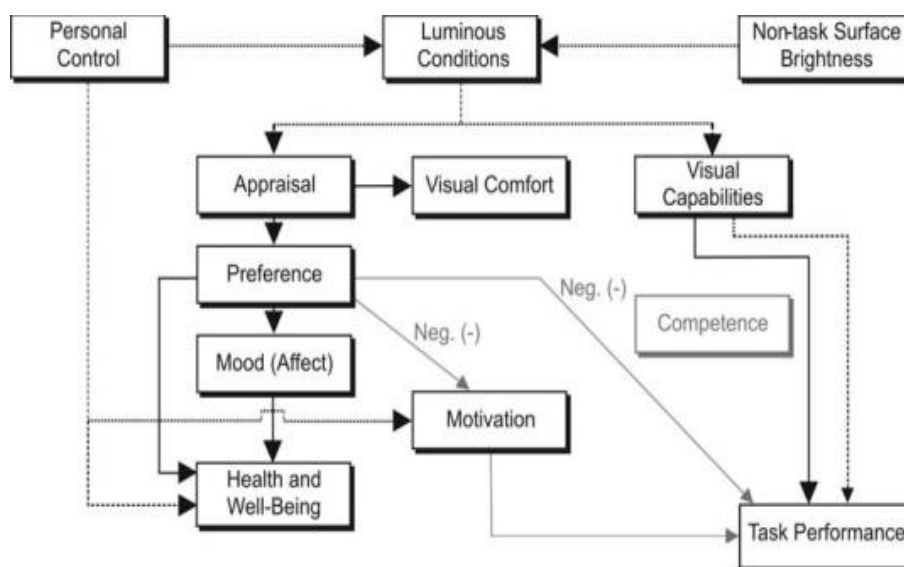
Personal Control

Luminous Conditions

Non-task Surface Brightness

Appraisal

Visual Comfort

Visual Capabilities

Preference

Neg. (-)

Competence

Neg. (-)

Mood (Affect)

Motivation

Health and Well-Being

Task Performance